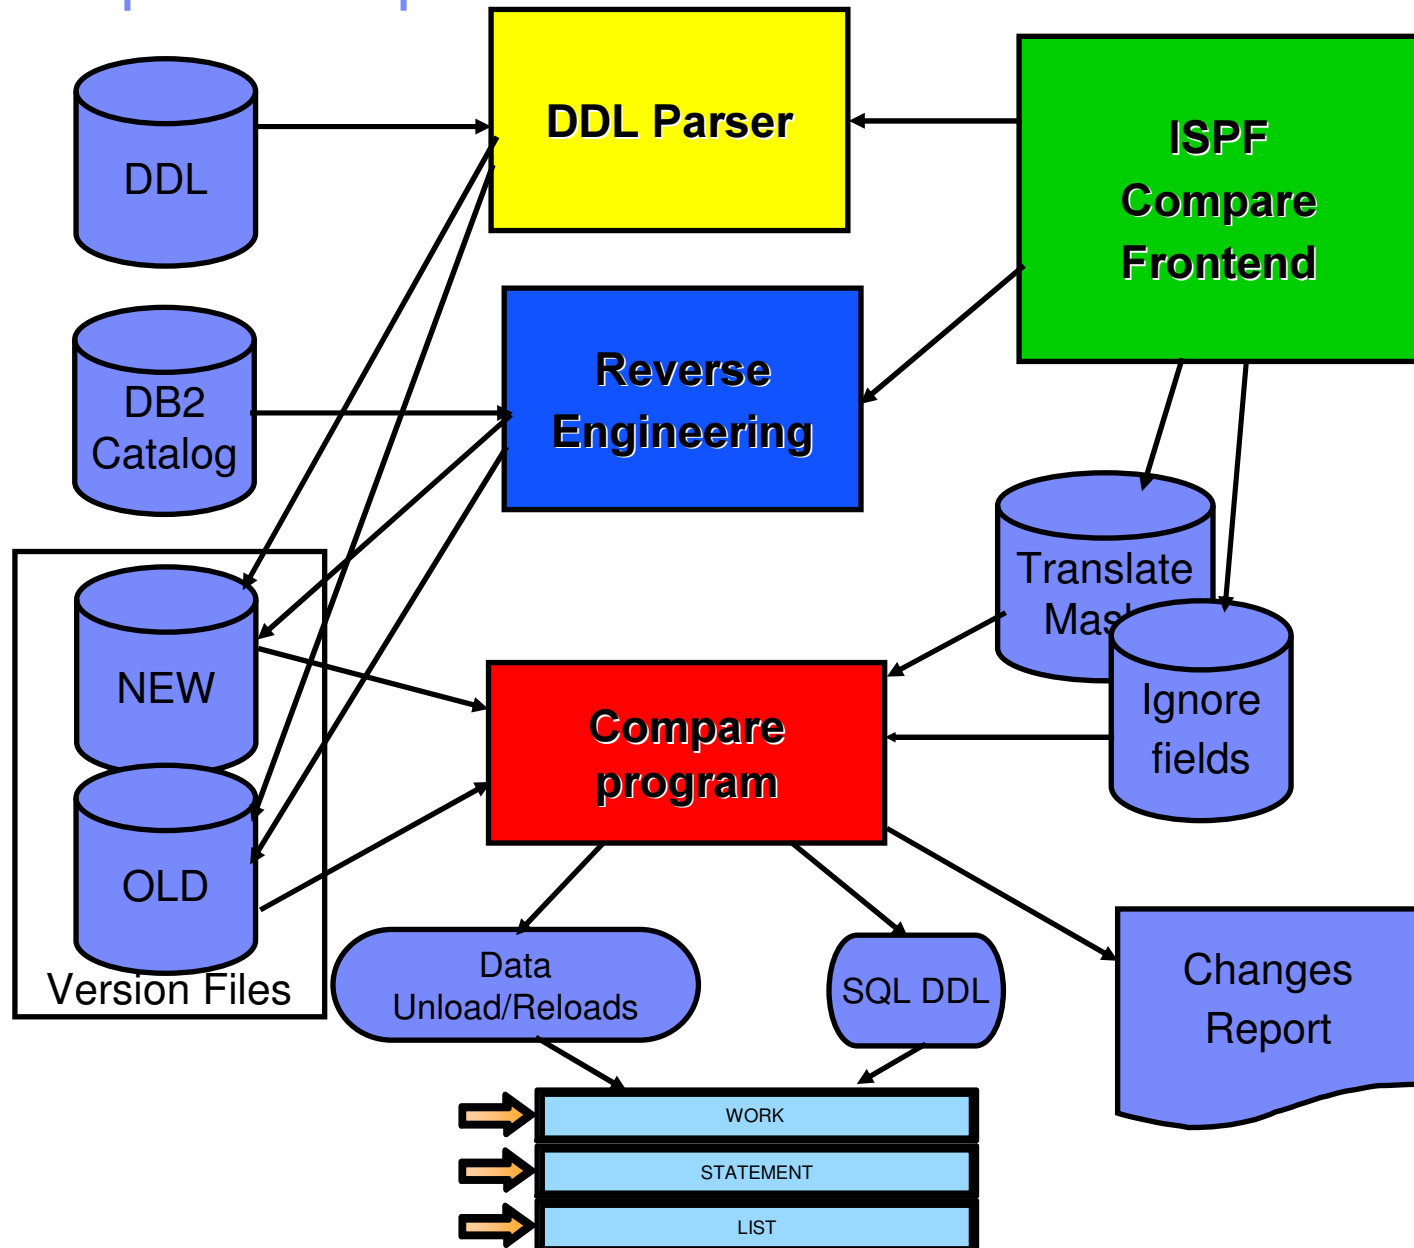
DDL Parser

ISPF Compare Frontend

DDL

DB2 Catalog

Reverse Engineering

Translate Mas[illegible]

Ignore fields

NEW

OLD

Version Files

Compare program

Data Unload/Reloads

SQL DDL

Changes Report

WORK

STATEMENT

LIST